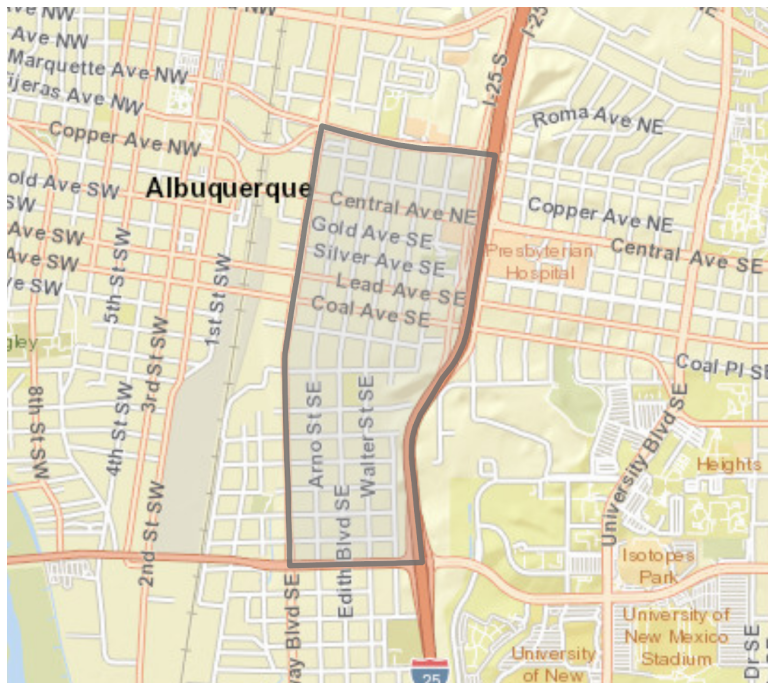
Ave NW
Ave NW
Marquette Ave NW
Tijeras Ave NW
Copper Ave NW
Albuquerque
old Ave SW
SW
Ave SW
Ave SW
e SW
gley
8th St SW
4th St SW
5th St SW
3rd St SW
2nd St SW
1st St SW
I-25 S
Roma Ave NE
Central Ave NE
Copper Ave NE
Gold Ave SE
Silver Ave SE
Lead Ave SE
Coal Ave SE
Presbyterian Hospital
Central Ave SE
Coal Pl SE
Arno St SE
Walter St SE
Edith Blvd SE
ay Blvd SE
University Blvd SE
Heights
Isotopes Park
University of New Mexico Stadium
University of New
Dr SE
25